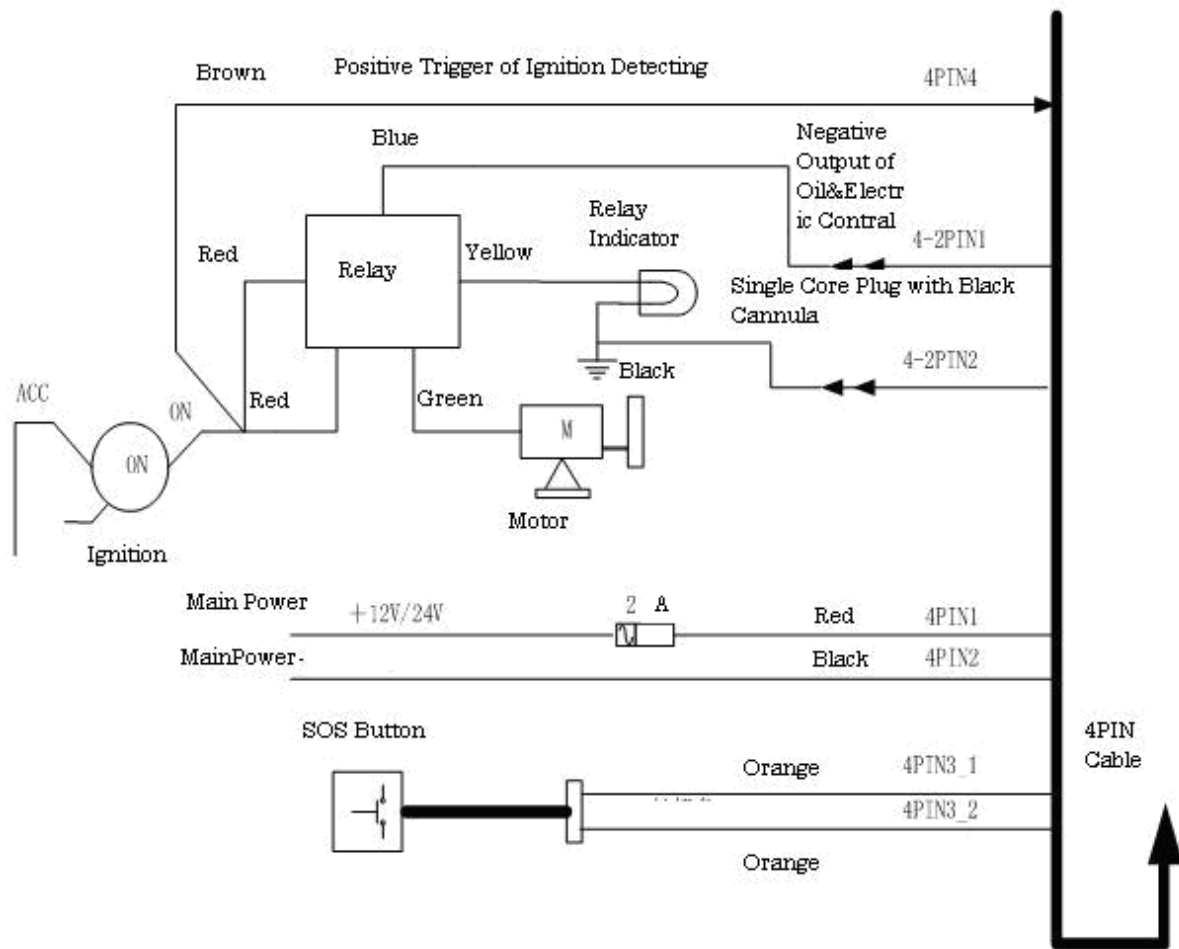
Brown

Positive Trigger of Ignition Detecting

4PIN4

Blue

Negative Output of Oil&Electric Contral

Relay

Red

Yellow

Relay Indicator

4-2PIN1

Single Core Plug with Black Cannula

4-2PIN2

Black

ACC

ON

Red

Green

ON

M

Motor

Ignition

Main Power

+12V/24V

2 A

Red

4PIN1

MainPower-

Black

4PIN2

SOS Button

4PIN Cable

Orange

4PIN3_1

4PIN3_2

Orange